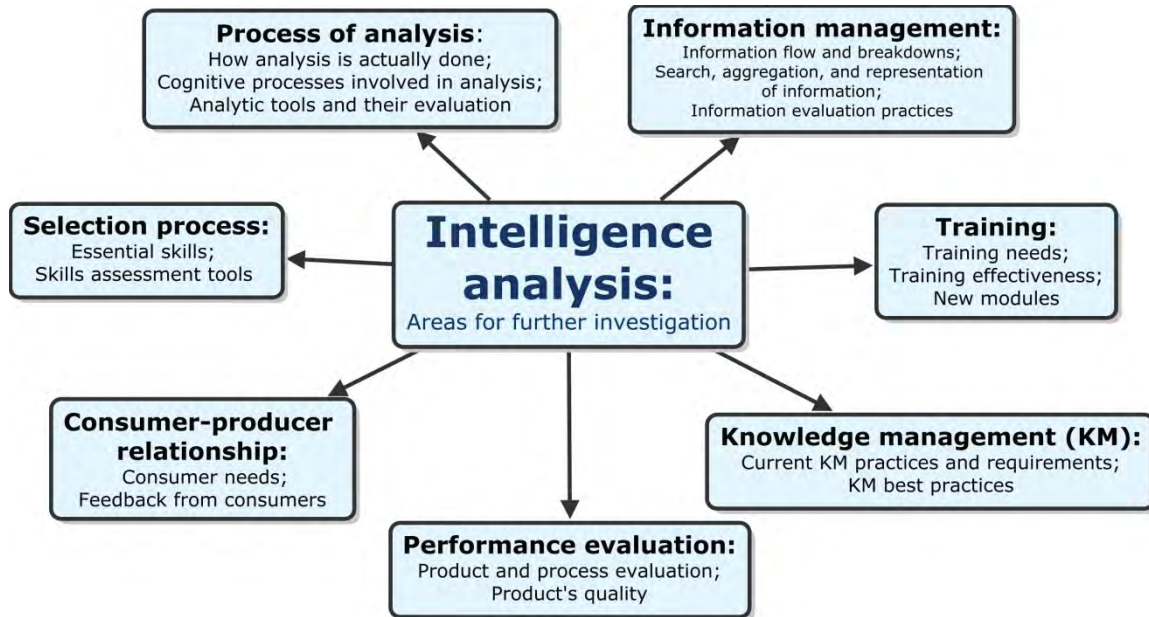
Process of analysis:
How analysis is actually done;
Cognitive processes involved in analysis;
Analytic tools and their evaluation

Information management:
Information flow and breakdowns;
Search, aggregation, and representation of information;
Information evaluation practices

Selection process:
Essential skills;
Skills assessment tools

Intelligence analysis:
Areas for further investigation

Training:
Training needs;
Training effectiveness;
New modules

Consumer-producer relationship:
Consumer needs;
Feedback from consumers

Knowledge management (KM):
Current KM practices and requirements;
KM best practices

Performance evaluation:
Product and process evaluation;
Product's quality